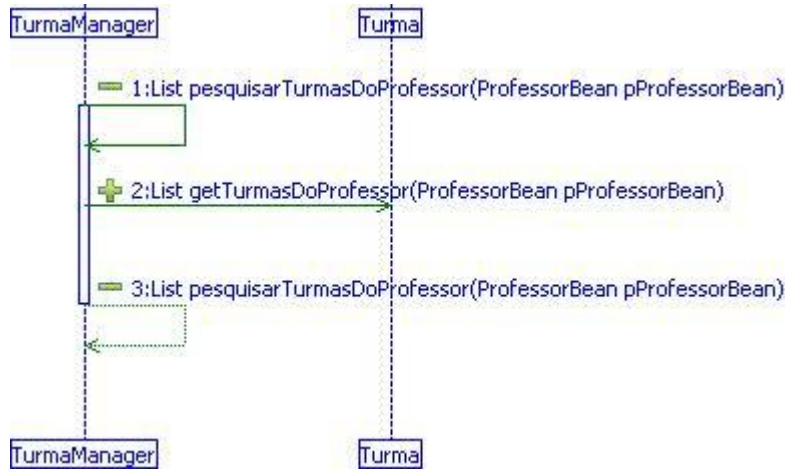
TurmaManager

Turma

1:List pesquisarTurmasDoProfessor(ProfessorBean pProfessorBean)

2:List getTurmasDoProfessor(ProfessorBean pProfessorBean)

3:List pesquisarTurmasDoProfessor(ProfessorBean pProfessorBean)

TurmaManager

Turma